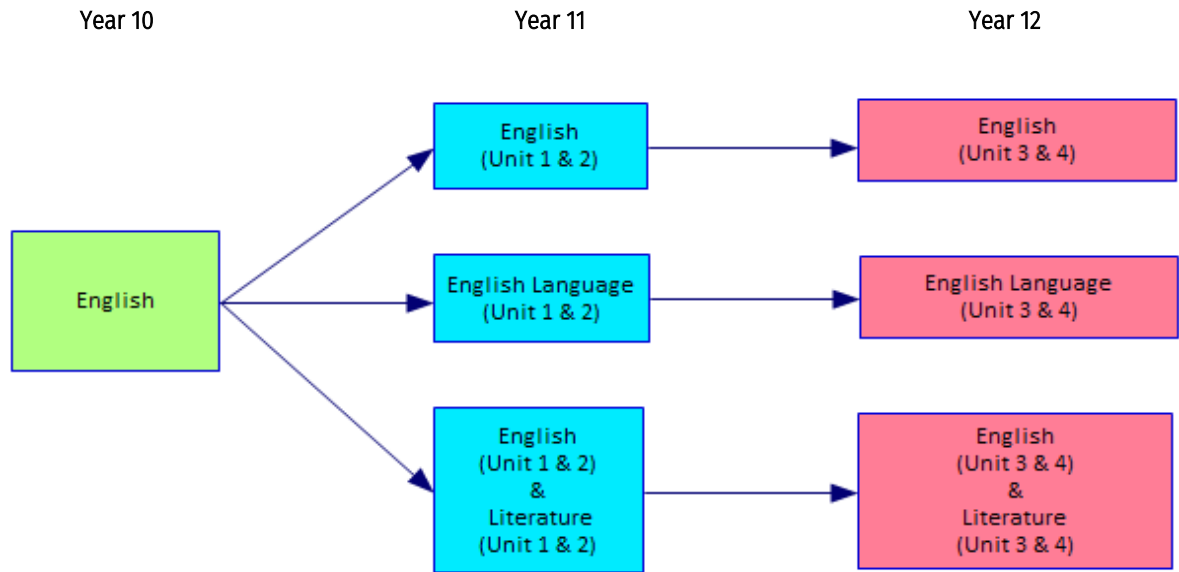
Year 10

Year 11

Year 12

English

English
(Unit 1 & 2)

English
(Unit 3 & 4)

English Language
(Unit 1 & 2)

English Language
(Unit 3 & 4)

English
(Unit 1 & 2)
&
Literature
(Unit 1 & 2)

English
(Unit 3 & 4)
&
Literature
(Unit 3 & 4)